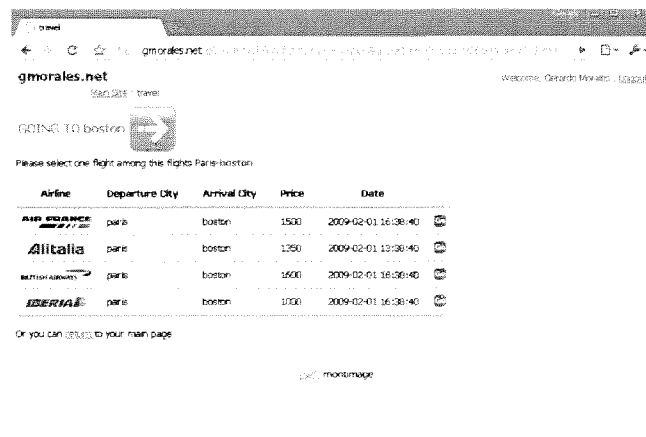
travel

gmorales.net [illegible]

gmorales.net

Welcome, Gerardo Morales | Logout

Main Site | travel

GOING TO boston

Please select one flight among this flights Paris-boston

| Airline | Departure City | Arrival City | Price | Date |
|---|---|---|---|---|
| AIR FRANCE | paris | boston | 1500 | 2009-02-01 16:38:40 |
| Alitalia | paris | boston | 1350 | 2009-02-01 13:38:40 |
| BRITISH AIRWAYS | paris | boston | 1600 | 2009-02-01 16:38:40 |
| IBERIA | paris | boston | 1000 | 2009-02-01 16:38:40 |

Or you can return to your main page

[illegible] montimage